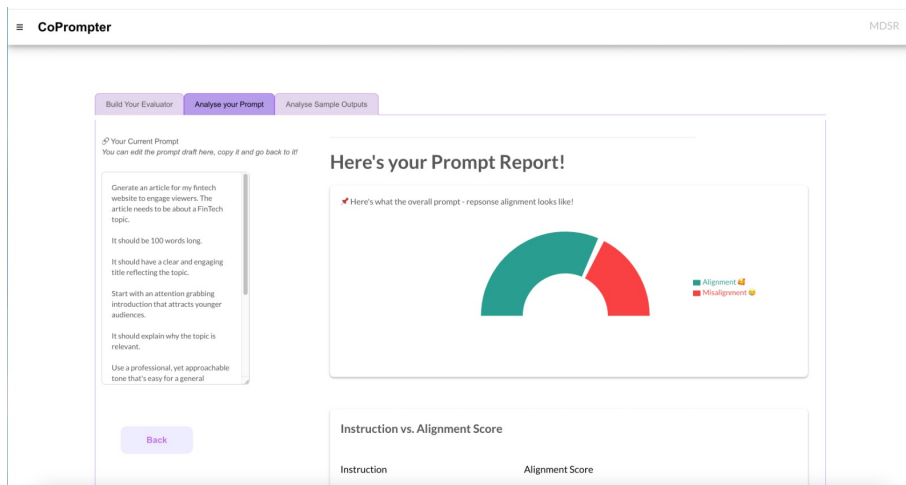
≡ CoPrompter

MDSR

Build Your Evaluator | Analyse your Prompt | Analyse Sample Outputs

🔗 Your Current Prompt
You can edit the prompt draft here, copy it and go back to it!

Gnerate an article for my fintech website to engage viewers. The article needs to be about a FinTech topic.

It should be 100 words long.

It should have a clear and engaging title reflecting the topic.

Start with an attention grabbing introduction that attracts younger audiences.

It should explain why the topic is relevant.

Use a professional, yet approachable tone that's easy for a general

Back

Here's your Prompt Report!

📌 Here's what the overall prompt - repsonse alignment looks like!

Alignment 🥰
Misalignment 😔

Instruction vs. Alignment Score

Instruction

Alignment Score